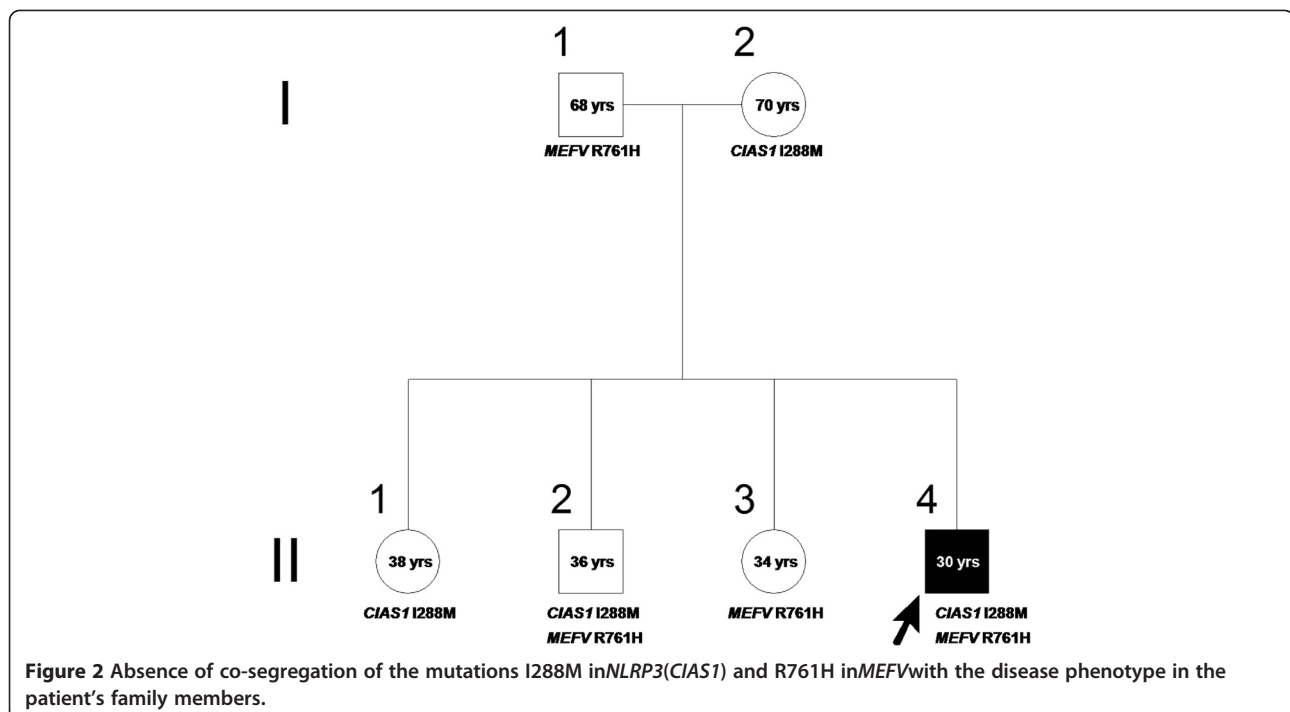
I

1

68 yrs

*MEFV* R761H

2

70 yrs

*CIAS1* I288M

II

1

38 yrs

*CIAS1* I288M

2

36 yrs

*CIAS1* I288M
*MEFV* R761H

3

34 yrs

*MEFV* R761H

4

30 yrs

*CIAS1* I288M
*MEFV* R761H

**Figure 2 Absence of co-segregation of the mutations I288M in*NLRP3*(*CIAS1*) and R761H in*MEFV*with the disease phenotype in the patient's family members.**